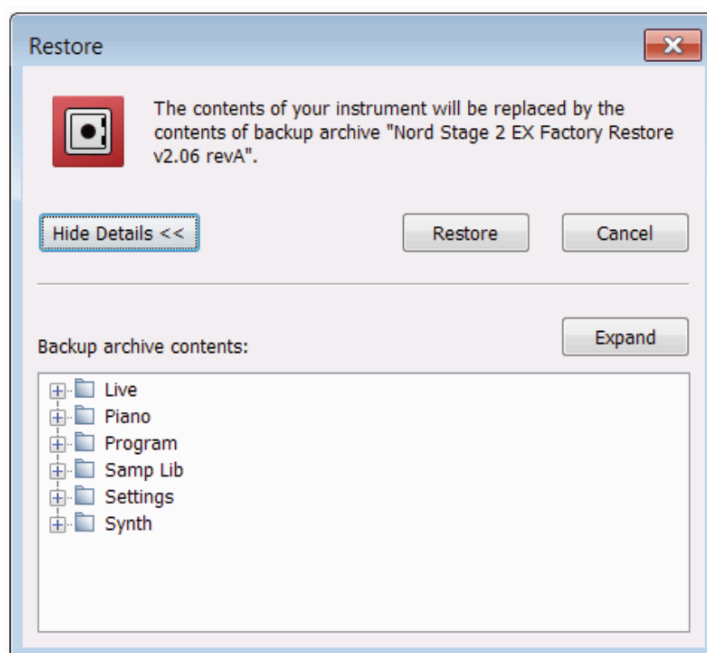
Restore

The contents of your instrument will be replaced by the contents of backup archive "Nord Stage 2 EX Factory Restore v2.06 revA".

Hide Details <<

Restore

Cancel

Backup archive contents:

Expand

Live
Piano
Program
Samp Lib
Settings
Synth